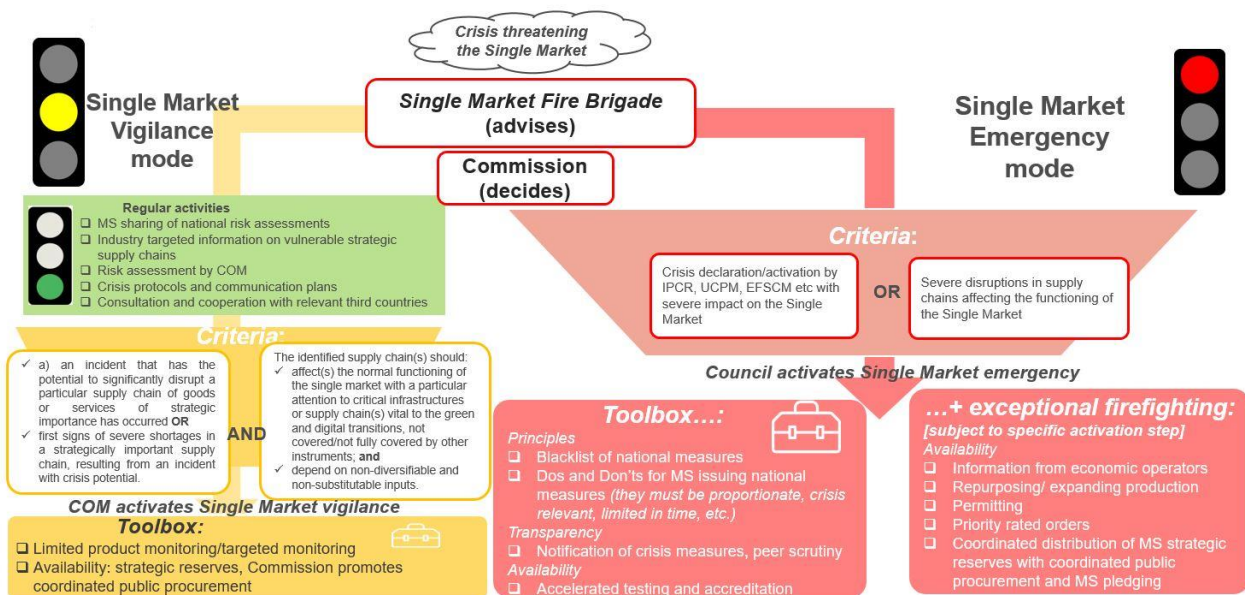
Crisis threatening the Single Market

Single Market Vigilance mode

Single Market Fire Brigade (advises)

Commission (decides)

Single Market Emergency mode

Regular activities
❑ MS sharing of national risk assessments
❑ Industry targeted information on vulnerable strategic supply chains
❑ Risk assessment by COM
❑ Crisis protocols and communication plans
❑ Consultation and cooperation with relevant third countries

Criteria:

✓ a) an incident that has the potential to significantly disrupt a particular supply chain of goods or services of strategic importance has occurred OR
✓ first signs of severe shortages in a strategically important supply chain, resulting from an incident with crisis potential.

AND

The identified supply chain(s) should:
✓ affect(s) the normal functioning of the single market with a particular attention to critical infrastructures or supply chain(s) vital to the green and digital transitions, not covered/not fully covered by other instruments; and
✓ depend on non-diversifiable and non-substitutable inputs.

COM activates Single Market vigilance

Toolbox:
❑ Limited product monitoring/targeted monitoring
❑ Availability: strategic reserves, Commission promotes coordinated public procurement

Criteria:

Crisis declaration/activation by IPCR, UCPM, EFSCM etc with severe impact on the Single Market

OR

Severe disruptions in supply chains affecting the functioning of the Single Market

Council activates Single Market emergency

Toolbox…:
Principles
❑ Blacklist of national measures
❑ Dos and Don'ts for MS issuing national measures (they must be proportionate, crisis relevant, limited in time, etc.)
Transparency
❑ Notification of crisis measures, peer scrutiny
Availability
❑ Accelerated testing and accreditation

…+ exceptional firefighting:
[subject to specific activation step]
Availability
❑ Information from economic operators
❑ Repurposing/ expanding production
❑ Permitting
❑ Priority rated orders
❑ Coordinated distribution of MS strategic reserves with coordinated public procurement and MS pledging